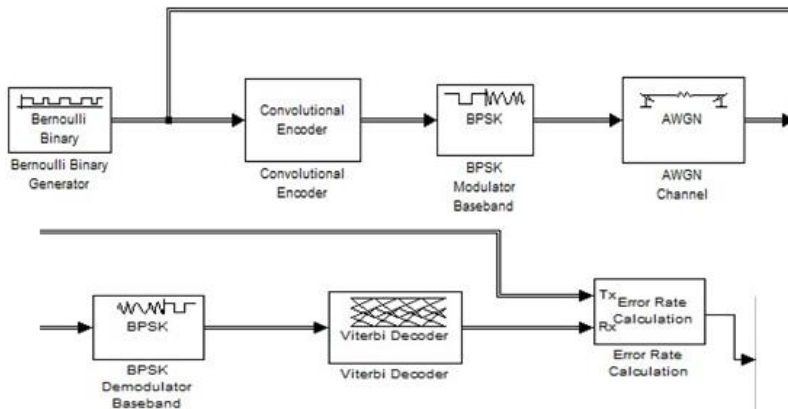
Bernoulli Binary

Bernoulli Binary Generator

Convolutional Encoder

Convolutional Encoder

BPSK

BPSK Modulator Baseband

AWGN

AWGN Channel

BPSK

BPSK Demodulator Baseband

Viterbi Decoder

Viterbi Decoder

Tx

Rx

Error Rate Calculation

Error Rate Calculation